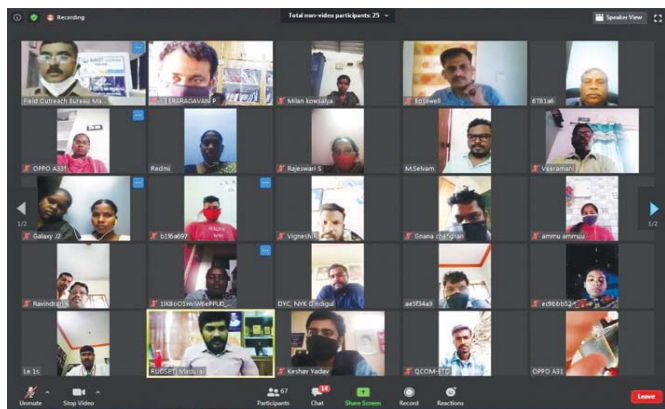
Recording

Total non-video participants: 25

Speaker View

Field Outreach Bureau Ma...
T.RAJARAGAVAN P
Milan kowsalya
Boswell
87814e6
OPPO A33
Redmi
Rajeswari S
M.Selvam
Veeramani
Galaxy J2
b1f6a697
Vigneshk
Gnana chandran
ammu ammu
Ravindran
1IK8oO5HvW6ePPLK...
DYC, NYK Dindigul
ae5f34a3
ec9bbb52
Le 1s
RUDSETI Madurai
Keshav Yadav
QCOM-ETD
OPPO A33

1/2
1/2

Unmute
Stop Video
67
Participants
14
Chat
Share Screen
Record
Reactions
Leave